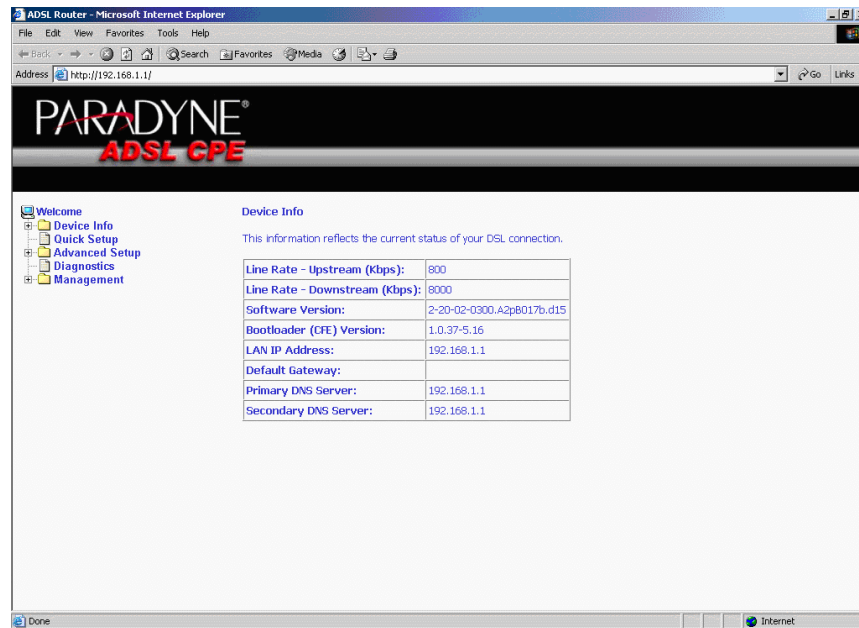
ADSL Router - Microsoft Internet Explorer

File Edit View Favorites Tools Help

Back Search Favorites Media

Address http://192.168.1.1/ Go Links

PARADYNE®
ADSL CPE

Welcome
Device Info
Quick Setup
Advanced Setup
Diagnostics
Management

Device Info

This information reflects the current status of your DSL connection.

| | |
|---|---|
| Line Rate - Upstream (Kbps): | 800 |
| Line Rate - Downstream (Kbps): | 8000 |
| Software Version: | 2-20-02-0300.A2pB017b.d15 |
| Bootloader (CFE) Version: | 1.0.37-5.16 |
| LAN IP Address: | 192.168.1.1 |
| Default Gateway: | |
| Primary DNS Server: | 192.168.1.1 |
| Secondary DNS Server: | 192.168.1.1 |

Done Internet